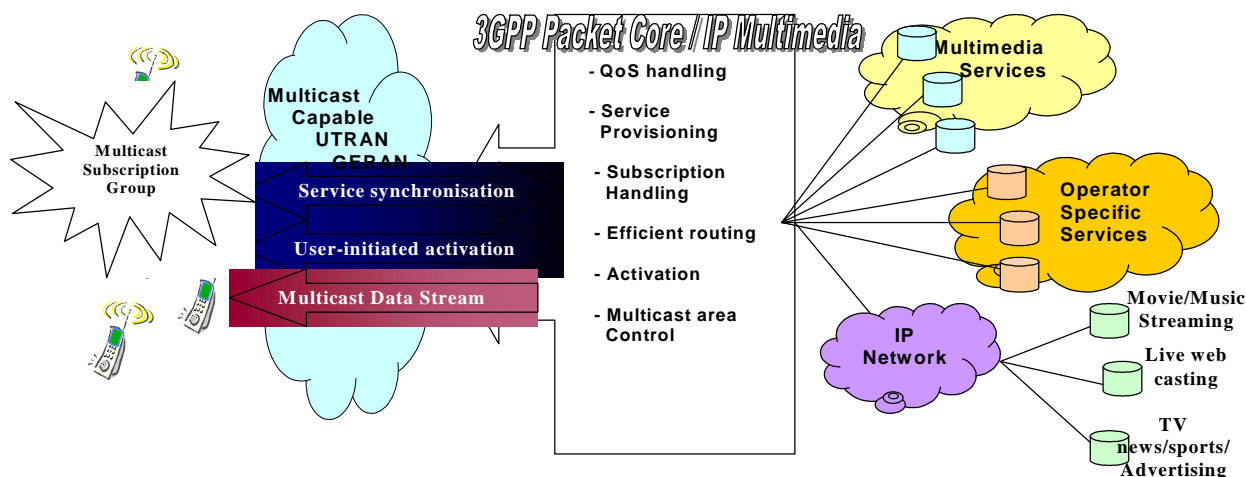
3GPP Packet Core / IP Multimedia

Multicast Subscription Group

Multicast Capable UTRAN GERAN

Service synchronisation

User-initiated activation

Multicast Data Stream

- QoS handling

- Service Provisioning

- Subscription Handling

- Efficient routing

- Activation

- Multicast area Control

Multimedia Services

Operator Specific Services

IP Network

Movie/Music Streaming

Live web casting

TV news/sports/ Advertising